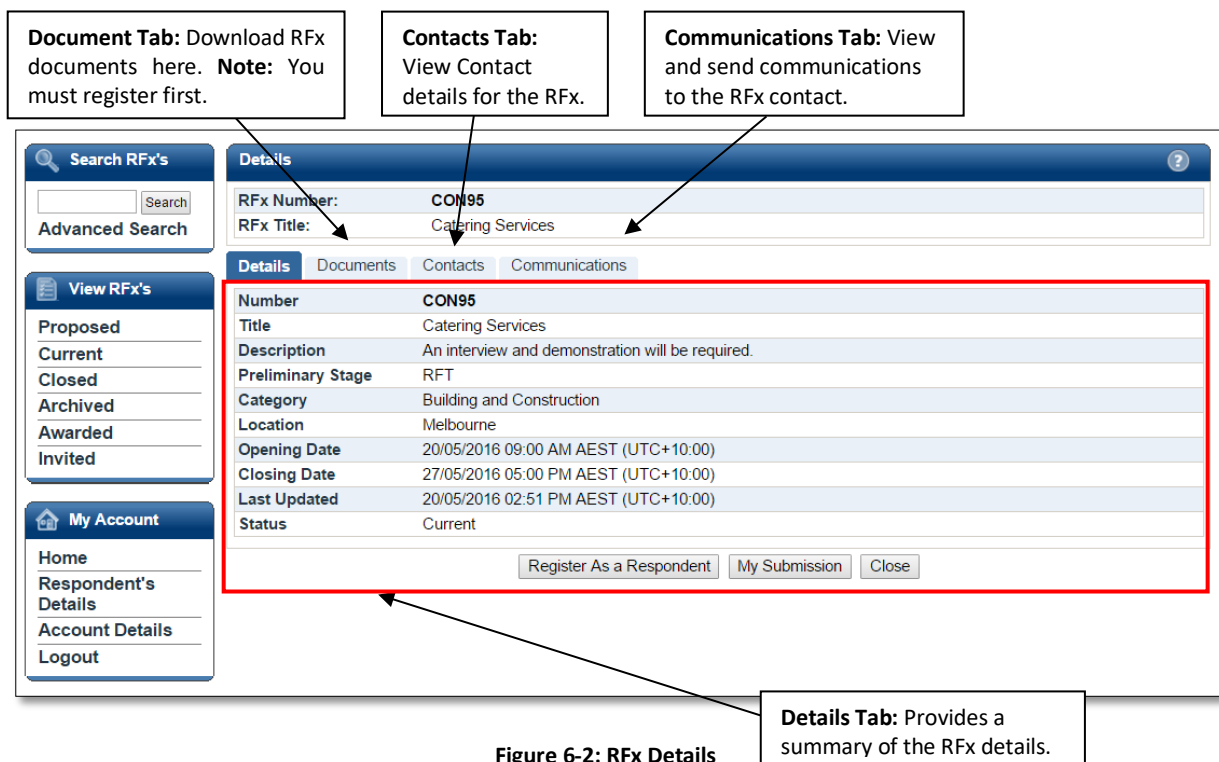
**Document Tab:** Download RFx documents here. **Note:** You must register first.

**Contacts Tab:** View Contact details for the RFx.

**Communications Tab:** View and send communications to the RFx contact.

Search RFx's

Search

Advanced Search

View RFx's

Proposed
Current
Closed
Archived
Awarded
Invited

My Account

Home
Respondent's Details
Account Details
Logout

Details

?

| RFx Number: | CON95 |
|---|---|
| RFx Title: | Catering Services |

Details | Documents | Contacts | Communications

| Number | CON95 |
|---|---|
| Title | Catering Services |
| Description | An interview and demonstration will be required. |
| Preliminary Stage | RFT |
| Category | Building and Construction |
| Location | Melbourne |
| Opening Date | 20/05/2016 09:00 AM AEST (UTC+10:00) |
| Closing Date | 27/05/2016 05:00 PM AEST (UTC+10:00) |
| Last Updated | 20/05/2016 02:51 PM AEST (UTC+10:00) |
| Status | Current |

Register As a Respondent | My Submission | Close

**Details Tab:** Provides a summary of the RFx details.

**Figure 6-2: RFx Details**